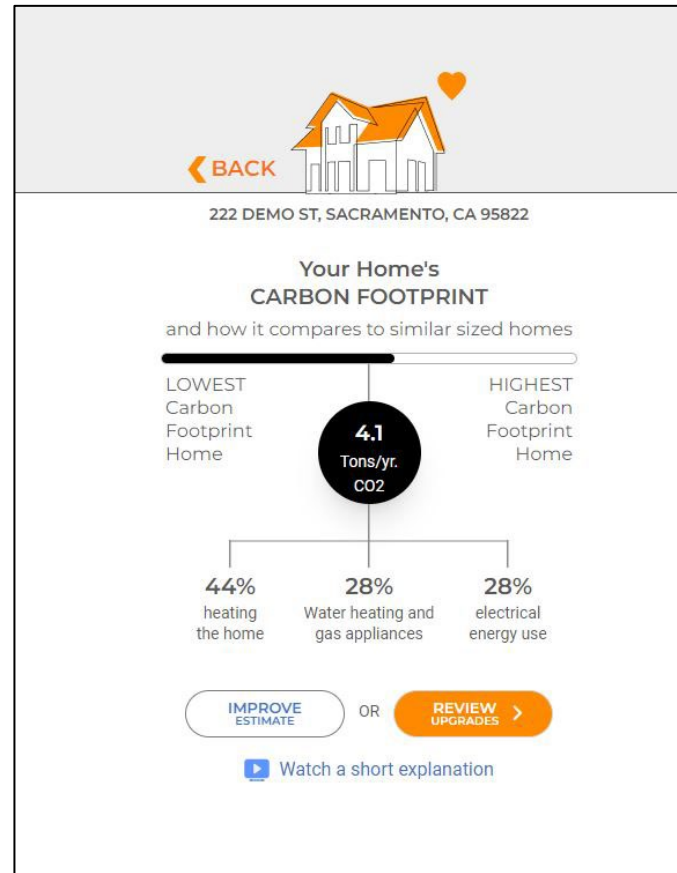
BACK

222 DEMO ST, SACRAMENTO, CA 95822

Your Home's
CARBON FOOTPRINT

and how it compares to similar sized homes

LOWEST Carbon Footprint Home

4.1
Tons/yr.
CO2

HIGHEST Carbon Footprint Home

44%
heating the home

28%
Water heating and gas appliances

28%
electrical energy use

IMPROVE ESTIMATE

OR

REVIEW UPGRADES

Watch a short explanation